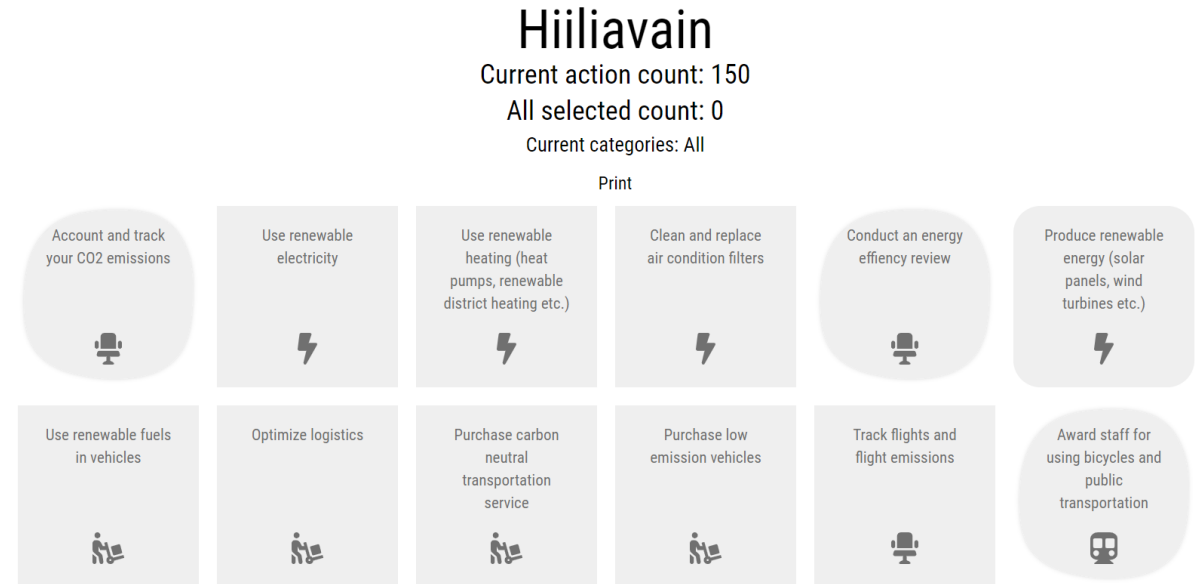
Hiiliavain

Current action count: 150

All selected count: 0

Current categories: All

Print

Account and track your CO2 emissions

Use renewable electricity

Use renewable heating (heat pumps, renewable district heating etc.)

Clean and replace air condition filters

Conduct an energy effiency review

Produce renewable energy (solar panels, wind turbines etc.)

Use renewable fuels in vehicles

Optimize logistics

Purchase carbon neutral transportation service

Purchase low emission vehicles

Track flights and flight emissions

Award staff for using bicycles and public transportation